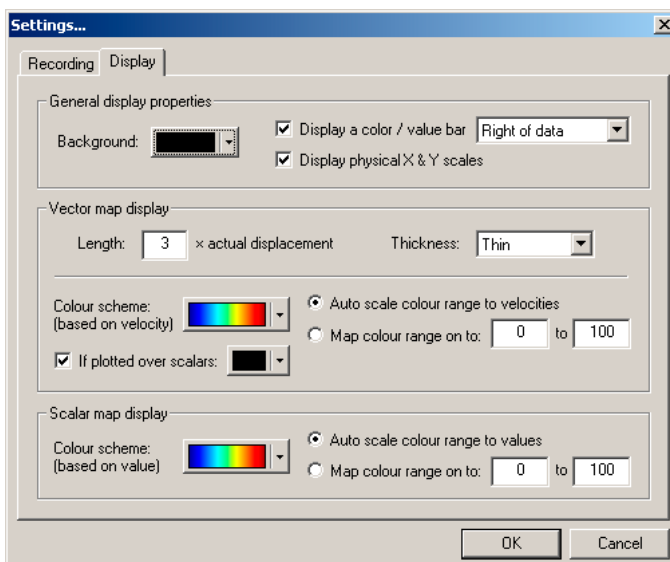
Settings...

Recording Display

General display properties

Background:

Display a color / value bar Right of data

Display physical X & Y scales

Vector map display

Length: 3 × actual displacement

Thickness: Thin

Colour scheme: (based on velocity)

Auto scale colour range to velocities

Map colour range on to: 0 to 100

If plotted over scalars:

Scalar map display

Colour scheme: (based on value)

Auto scale colour range to values

Map colour range on to: 0 to 100

OK Cancel